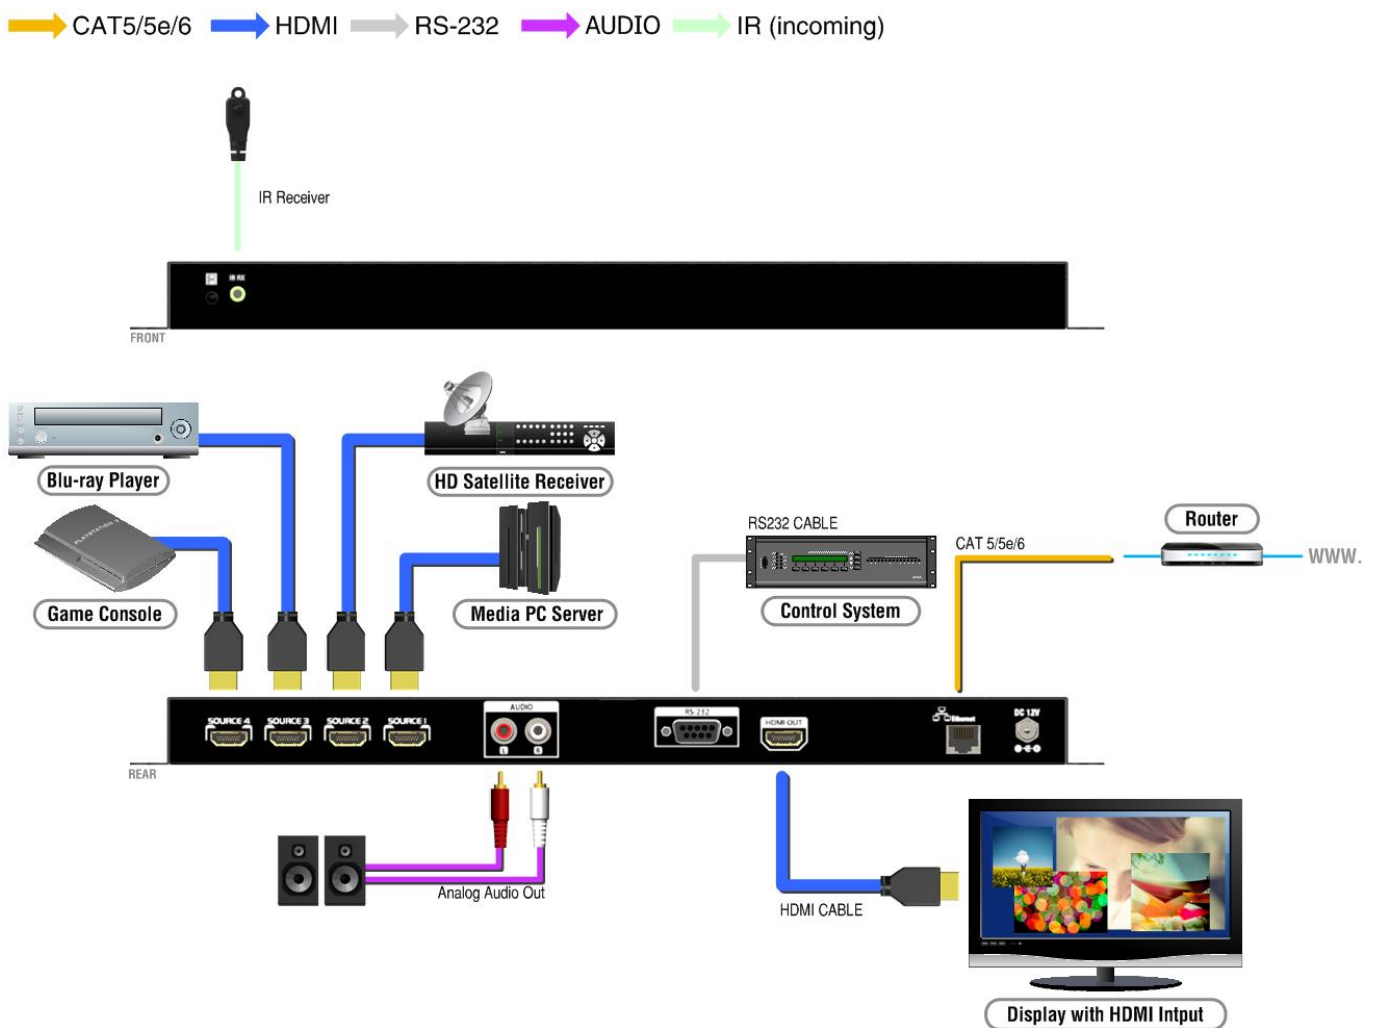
CAT5/5e/6 HDMI RS-232 AUDIO IR (incoming)

IR Receiver

IR RX

FRONT

Blu-ray Player

HD Satellite Receiver

Game Console

Media PC Server

RS232 CABLE

Control System

CAT 5/5e/6

Router

WWW.

SOURCE 4 SOURCE 3 SOURCE 2 SOURCE 1

AUDIO

L R

RS 232

HDMI OUT

Ethernet

DC 12V

REAR

Analog Audio Out

HDMI CABLE

Display with HDMI Intput